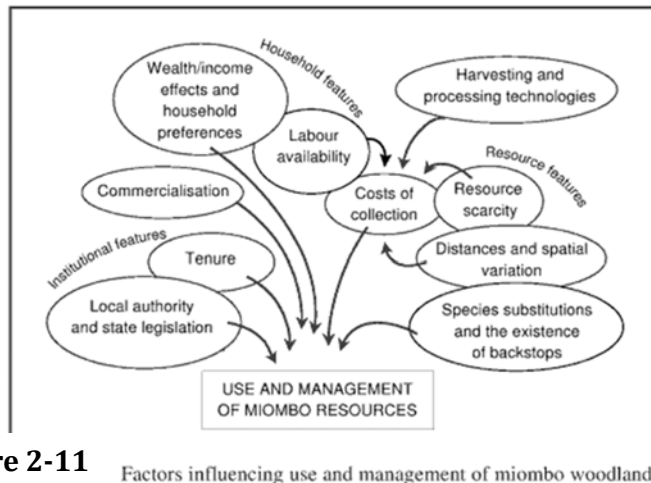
Household features

Wealth/income effects and household preferences

Harvesting and processing technologies

Labour availability

Resource features

Commercialisation

Costs of collection

Resource scarcity

Institutional features

Tenure

Distances and spatial variation

Local authority and state legislation

Species substitutions and the existence of backstops

USE AND MANAGEMENT OF MIOMBO RESOURCES

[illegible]re 2-11 Factors influencing use and management of miombo woodland